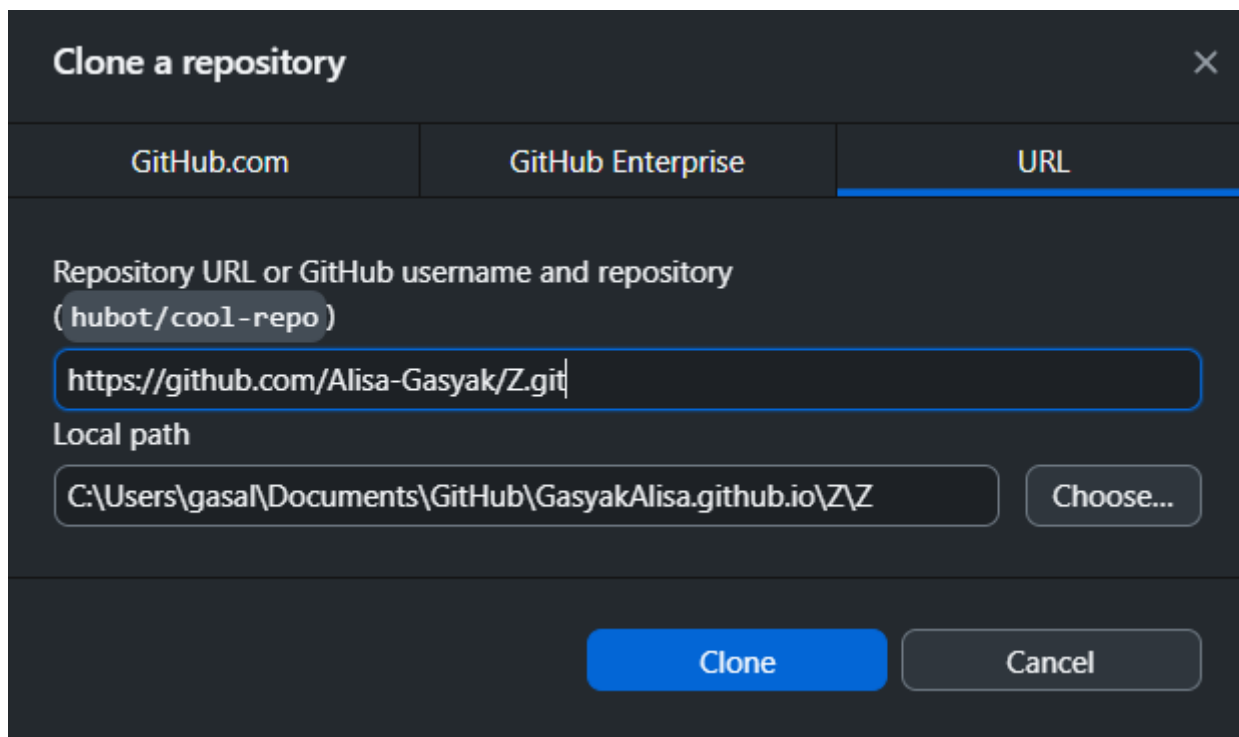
Clone a repository

×

GitHub.com | GitHub Enterprise | URL

Repository URL or GitHub username and repository (hubot/cool-repo)

https://github.com/Alisa-Gasyak/Z.git

Local path

C:\Users\gasal\Documents\GitHub\GasyakAlisa.github.io\Z\Z

Choose...

Clone

Cancel